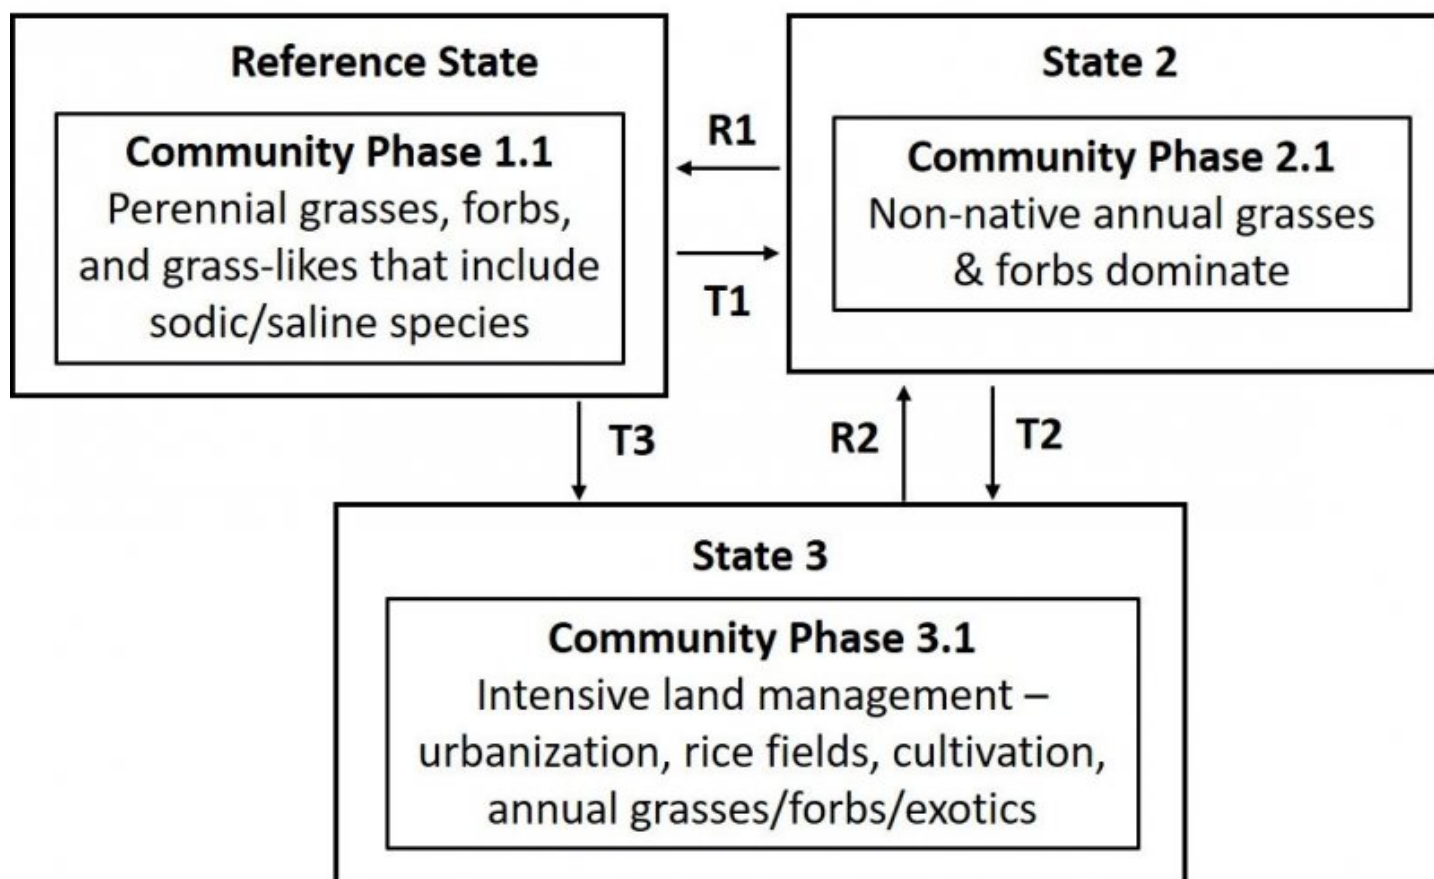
Reference State

Community Phase 1.1
Perennial grasses, forbs, and grass-likes that include sodic/saline species

R1

T1

State 2

Community Phase 2.1
Non-native annual grasses & forbs dominate

T3

R2

T2

State 3

Community Phase 3.1
Intensive land management – urbanization, rice fields, cultivation, annual grasses/forbs/exotics